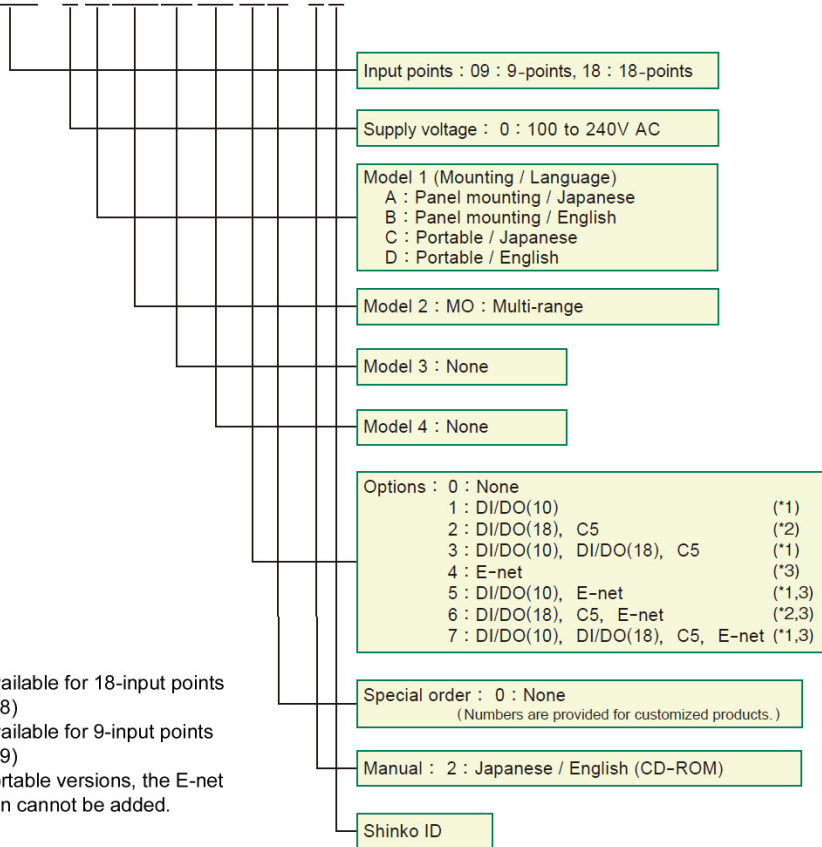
Input points：09：9-points, 18：18-points

Supply voltage：0：100 to 240V AC

Model 1 (Mounting / Language)
A：Panel mounting / Japanese
B：Panel mounting / English
C：Portable / Japanese
D：Portable / English

Model 2：MO：Multi-range

Model 3：None

Model 4：None

Options：0：None
1：DI/DO(10) (*1)
2：DI/DO(18), C5 (*2)
3：DI/DO(10), DI/DO(18), C5 (*1)
4：E-net (*3)
5：DI/DO(10), E-net (*1,3)
6：DI/DO(18), C5, E-net (*2,3)
7：DI/DO(10), DI/DO(18), C5, E-net (*1,3)

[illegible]ailable for 18-input points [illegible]8)
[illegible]ailable for 9-input points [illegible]9)
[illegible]rtable versions, the E-net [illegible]n cannot be added.

Special order：0：None
(Numbers are provided for customized products.)

Manual：2：Japanese / English (CD-ROM)

Shinko ID